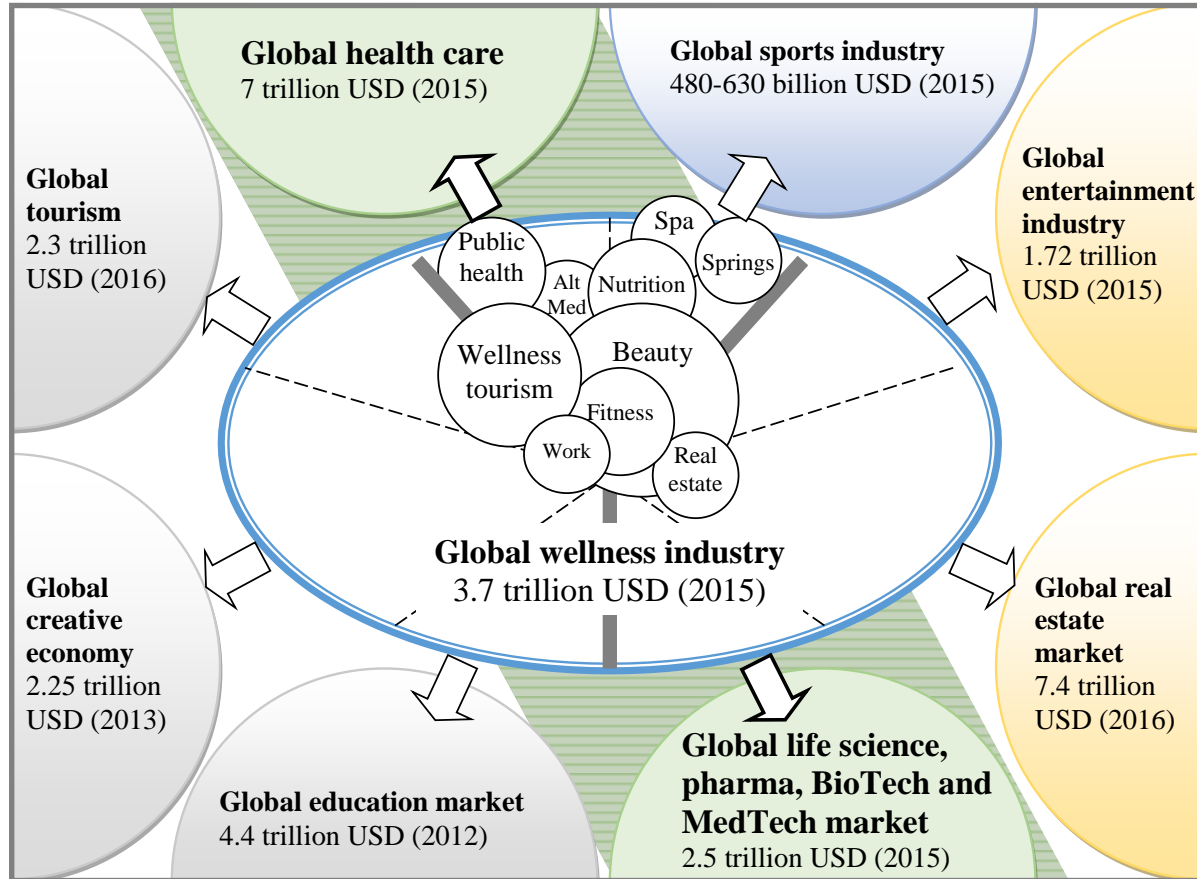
Global health care
7 trillion USD (2015)

Global sports industry
480-630 billion USD (2015)

Global tourism
2.3 trillion USD (2016)

Global entertainment industry
1.72 trillion USD (2015)

Public health

Alt Med

Spa

Nutrition

Springs

Wellness tourism

Beauty

Fitness

Work

Real estate

Global wellness industry
3.7 trillion USD (2015)

Global creative economy
2.25 trillion USD (2013)

Global real estate market
7.4 trillion USD (2016)

Global education market
4.4 trillion USD (2012)

Global life science, pharma, BioTech and MedTech market
2.5 trillion USD (2015)